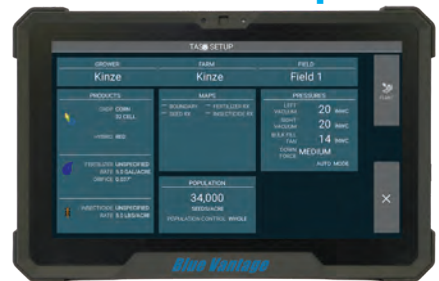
TASK SETUP

GROWER
Kinze

FARM
Kinze

FIELD
Field 1

PRODUCTS
CROP CORN
32 CELL
HYBRID RED

FERTILIZER UNSPECIFIED
RATE 5.0 GAL/ACRE
ORIFICE 0.077"

INSECTICIDE UNSPECIFIED
RATE 5.2 LBS/ACRE

MAPS
BOUNDARY
FERTILIZER RX
SEED RX
INSECTICIDE RX

POPULATION
34,000
SEEDS/ACRE
POPULATION CONTROL WHOLE

PRESSURES
LEFT VACUUM 20 INWC
RIGHT VACUUM 20 INWC
BULK FILL FAN 14 INWC
DOWN FORCE MEDIUM
AUTO MODE

START

×

Blue Vantage